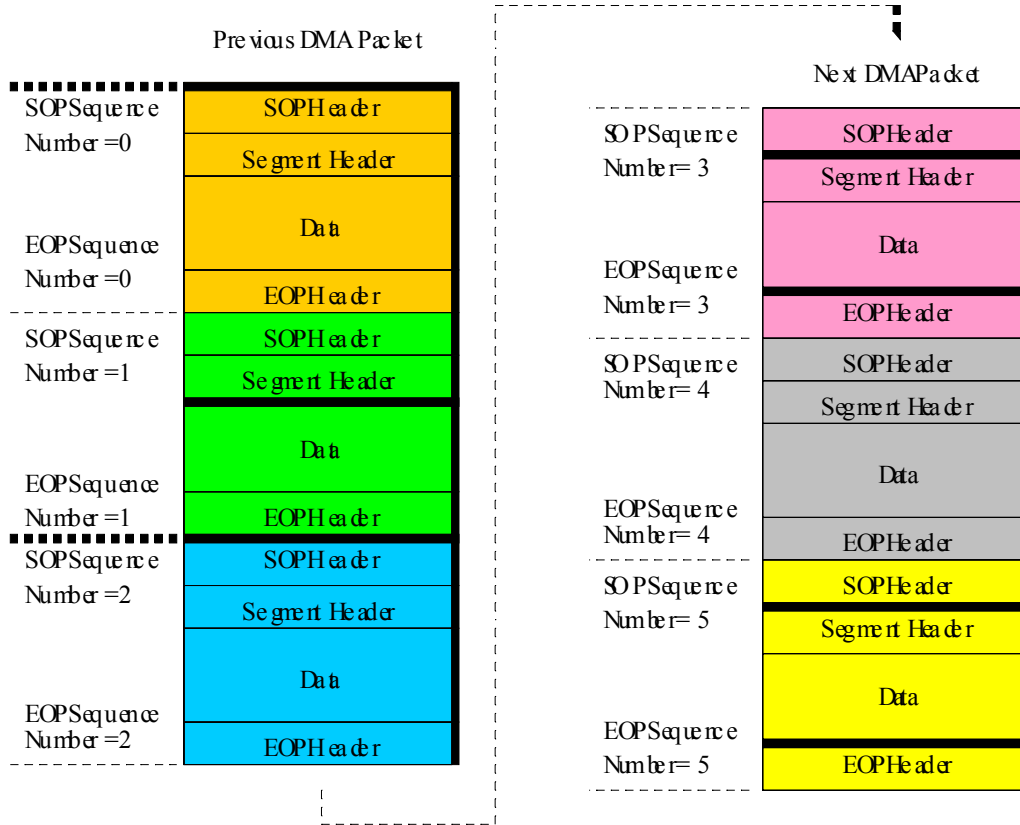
Previous DMA Packet

SOPSequence Number =0

SOPHeader

Segment Header

Data

EOPSequence Number =0

EOPHeader

SOPSequence Number =1

SOPHeader

Segment Header

Data

EOPSequence Number =1

EOPHeader

SOPSequence Number =2

SOPHeader

Segment Header

Data

EOPSequence Number =2

EOPHeader

Next DMAPacket

SOPSequence Number= 3

SOPHeader

Segment Header

Data

EOPSequence Number= 3

EOPHeader

SOPSequence Number= 4

SOPHeader

Segment Header

Data

EOPSequence Number= 4

EOPHeader

SOPSequence Number= 5

SOPHeader

Segment Header

Data

EOPSequence Number= 5

EOPHeader